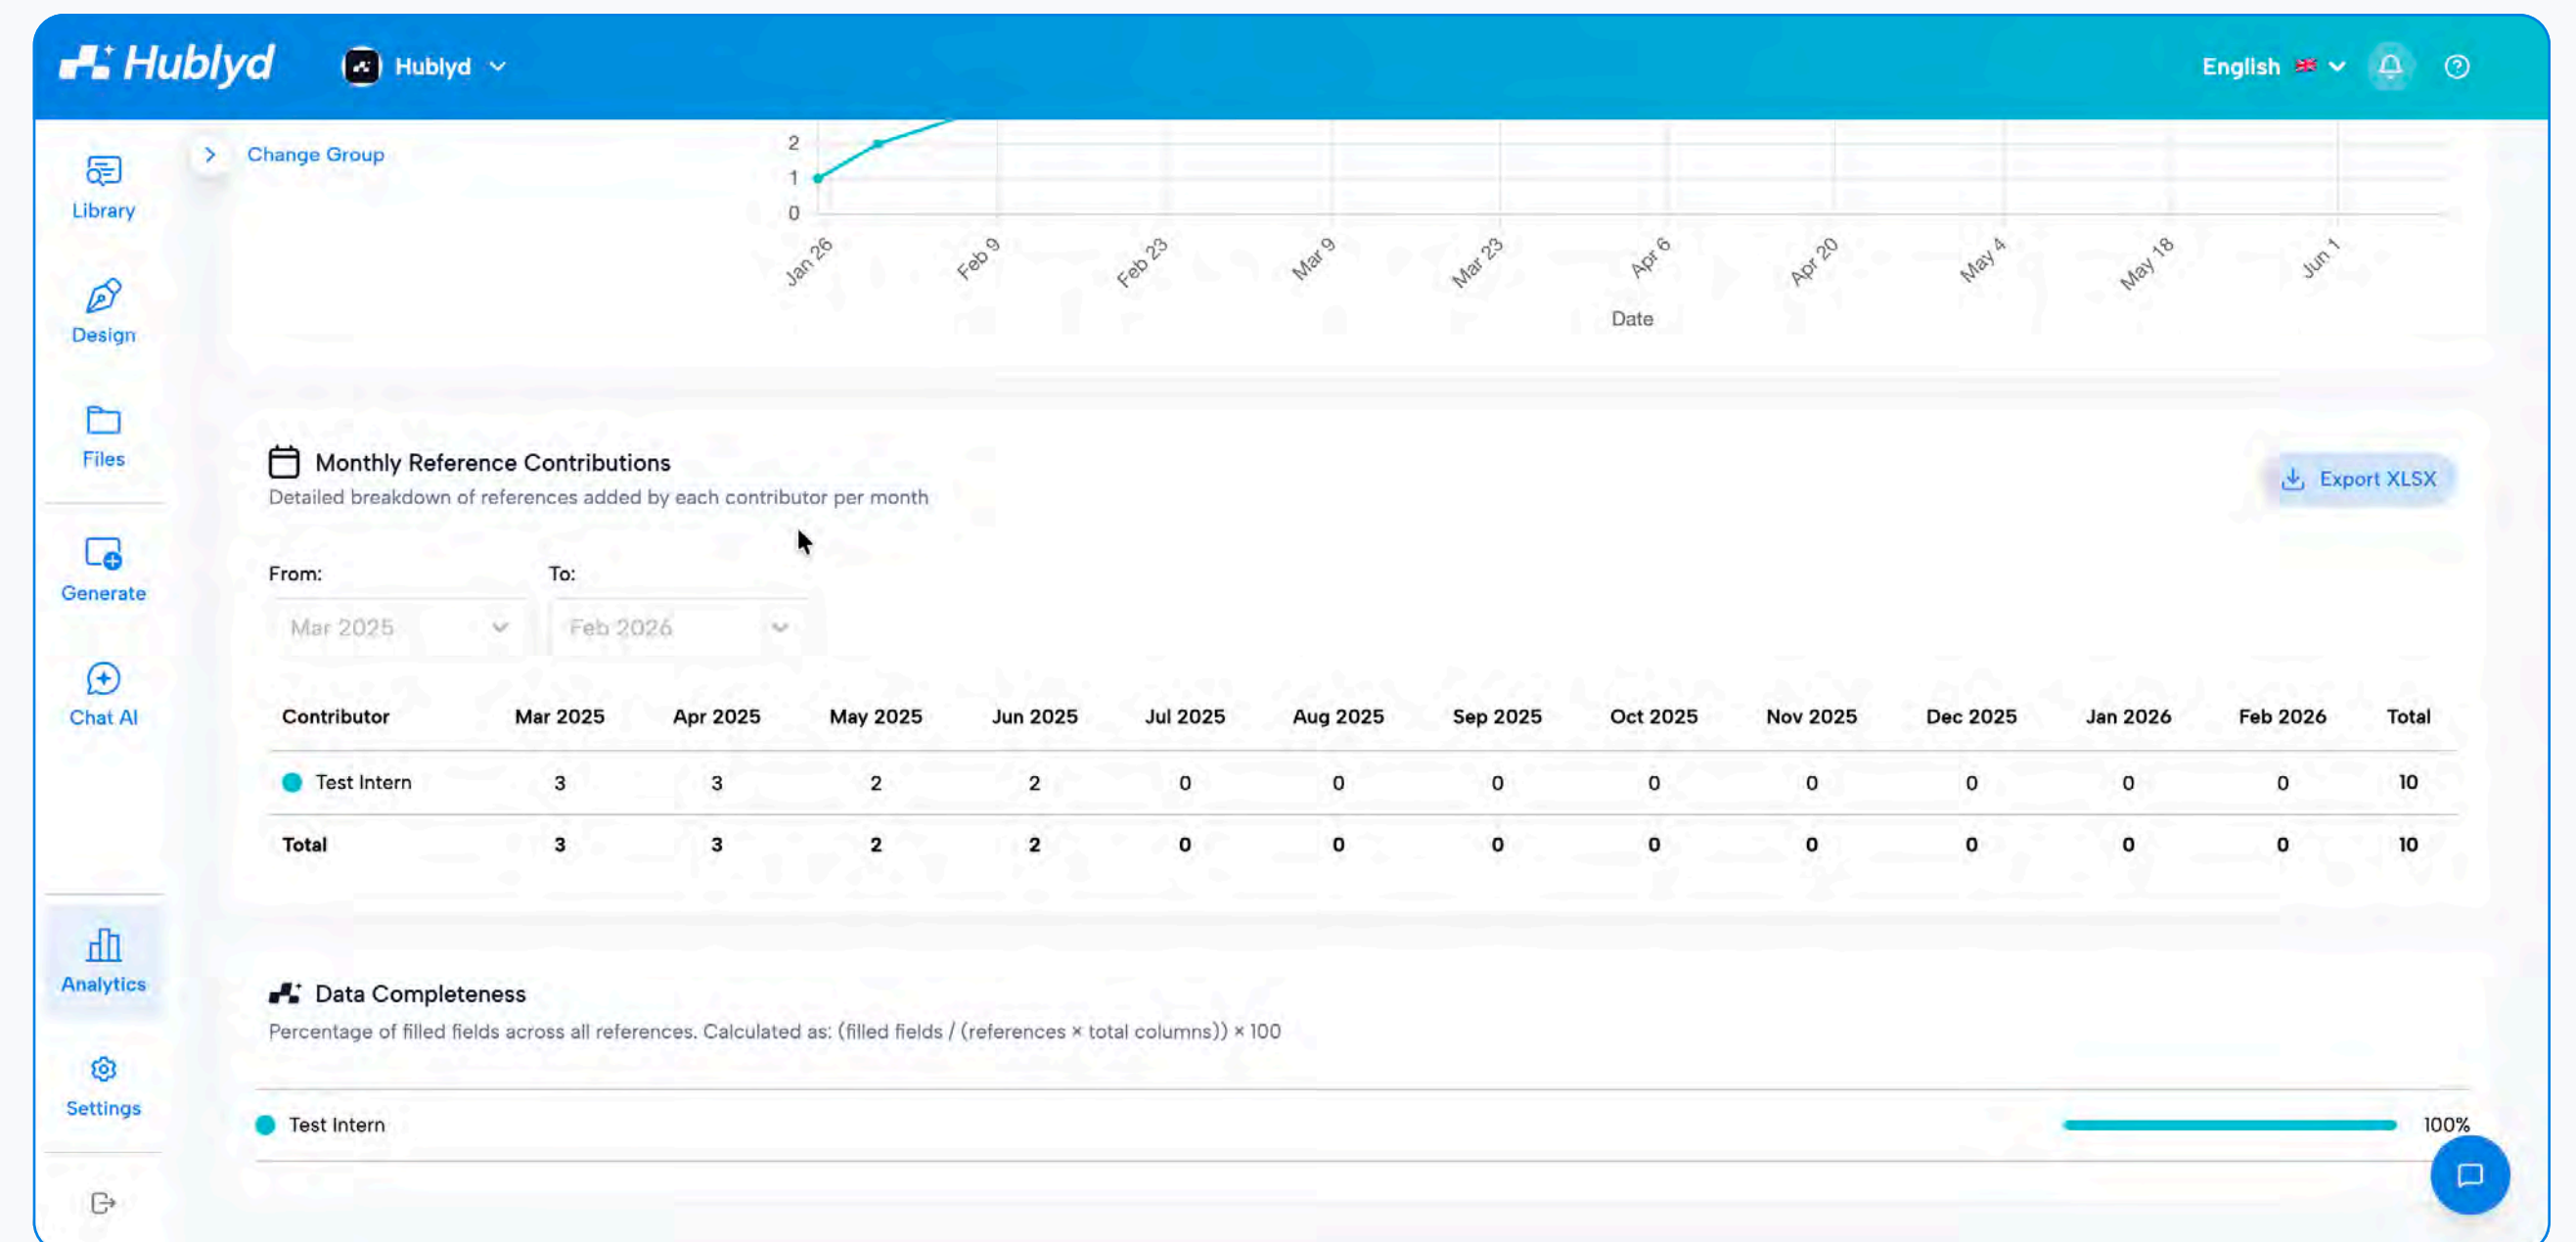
Hublyd Hublyd English

Library
Design
Files
Generate
Chat AI
Analytics
Settings

Change Group

2
1
0
Jan 26 Feb 9 Feb 23 Mar 9 Mar 23 Apr 6 Apr 20 May 4 May 18 Jun 1
Date

Monthly Reference Contributions
Detailed breakdown of references added by each contributor per month

Export XLSX

From: Mar 2025
To: Feb 2026

| Contributor | Mar 2025 | Apr 2025 | May 2025 | Jun 2025 | Jul 2025 | Aug 2025 | Sep 2025 | Oct 2025 | Nov 2025 | Dec 2025 | Jan 2026 | Feb 2026 | Total |
|---|---|---|---|---|---|---|---|---|---|---|---|---|---|
| Test Intern | 3 | 3 | 2 | 2 | 0 | 0 | 0 | 0 | 0 | 0 | 0 | 0 | 10 |
| Total | 3 | 3 | 2 | 2 | 0 | 0 | 0 | 0 | 0 | 0 | 0 | 0 | 10 |

Data Completeness
Percentage of filled fields across all references. Calculated as: (filled fields / (references × total columns)) × 100

Test Intern 100%